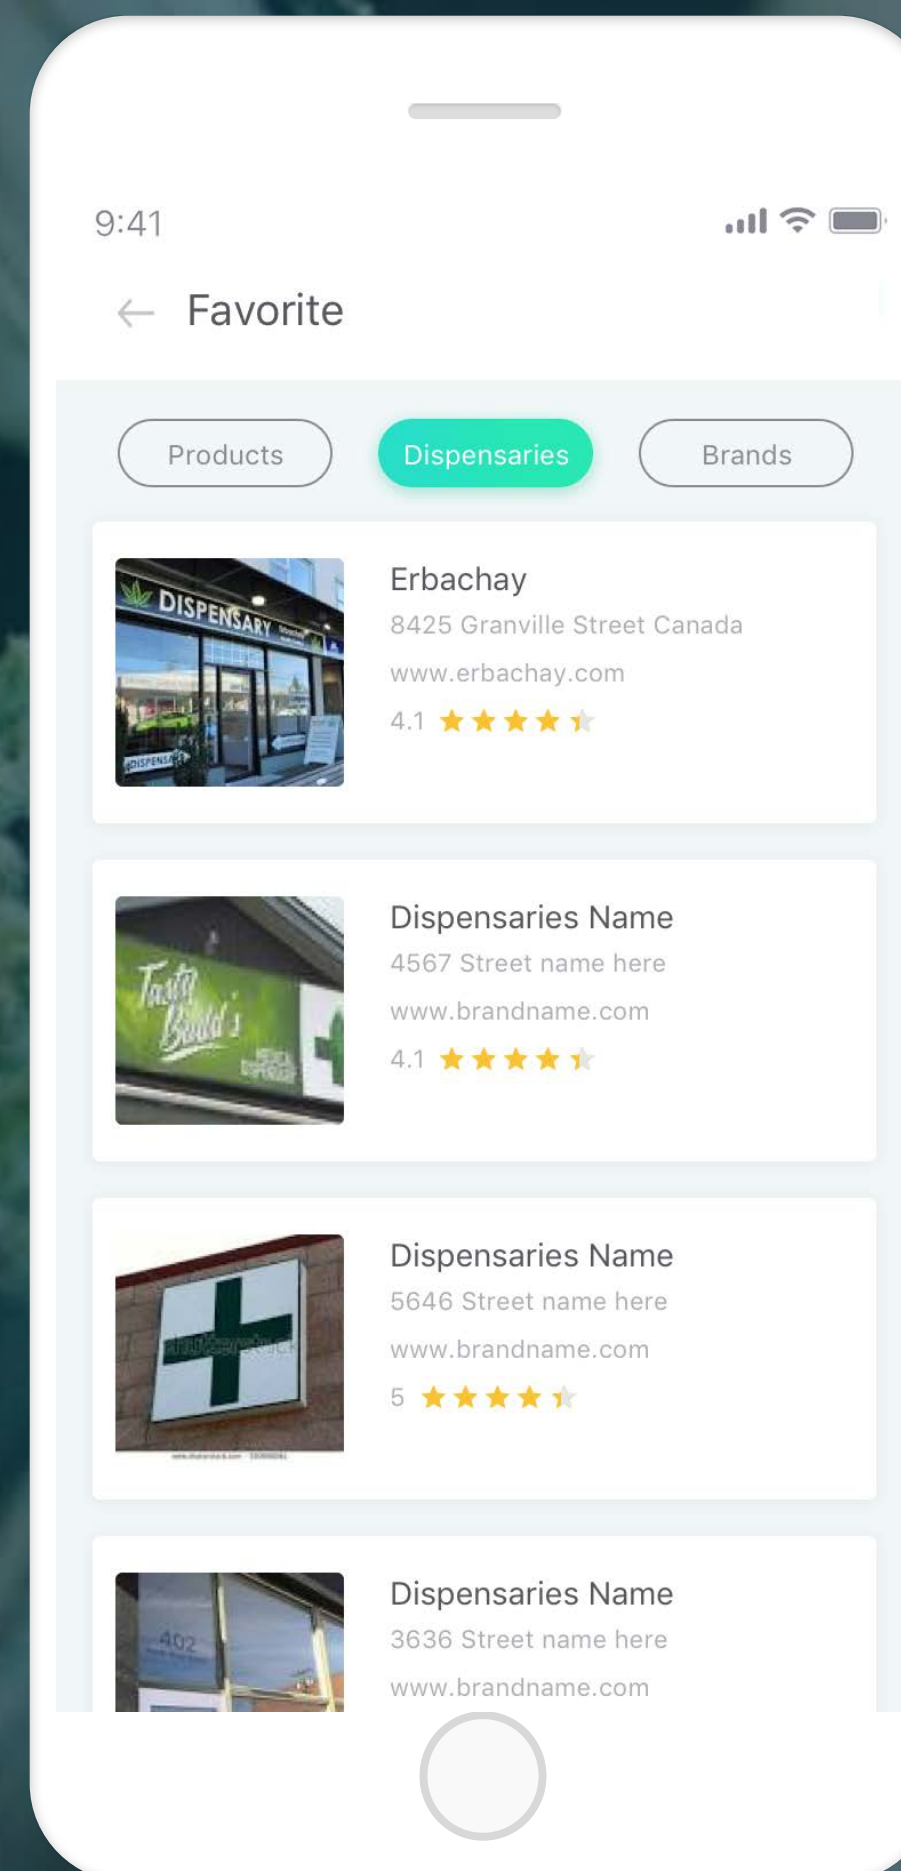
9:41

Favorite

Products

Dispensaries

Brands

DISPENSARY

Erbachay

8425 Granville Street Canada

www.erbachay.com

4.1

Tasty Budd's

Dispensaries Name

4567 Street name here

www.brandname.com

4.1

Dispensaries Name

5646 Street name here

www.brandname.com

5

402

Dispensaries Name

3636 Street name here

www.brandname.com